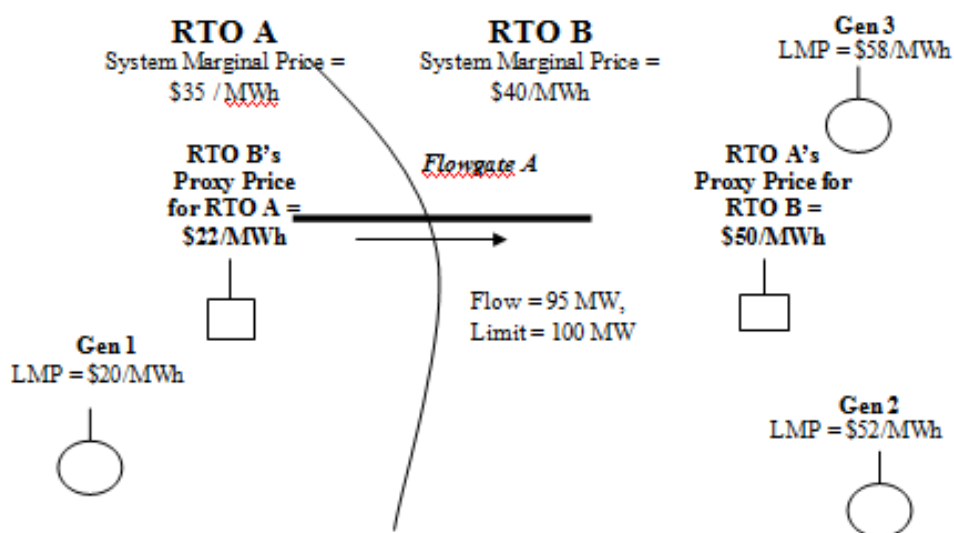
RTO A
System Marginal Price =
\$35 / MWh

RTO B
System Marginal Price =
\$40/MWh

Gen 3
LMP = \$58/MWh

RTO B's
Proxy Price
for RTO A =
\$22/MWh

Flowgate A

RTO A's
Proxy Price for
RTO B =
\$50/MWh

Flow = 95 MW,
Limit = 100 MW

Gen 1
LMP = \$20/MWh

Gen 2
LMP = \$52/MWh